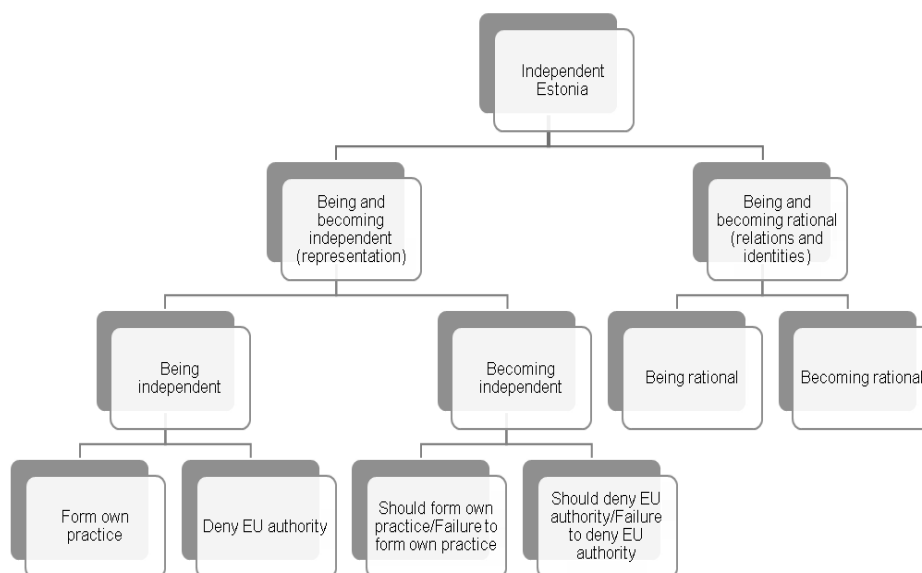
Independent Estonia

Being and becoming independent (representation)

Being and becoming rational (relations and identities)

Being independent

Becoming independent

Being rational

Becoming rational

Form own practice

Deny EU authority

Should form own practice/Failure to form own practice

Should deny EU authority/Failure to deny EU authority